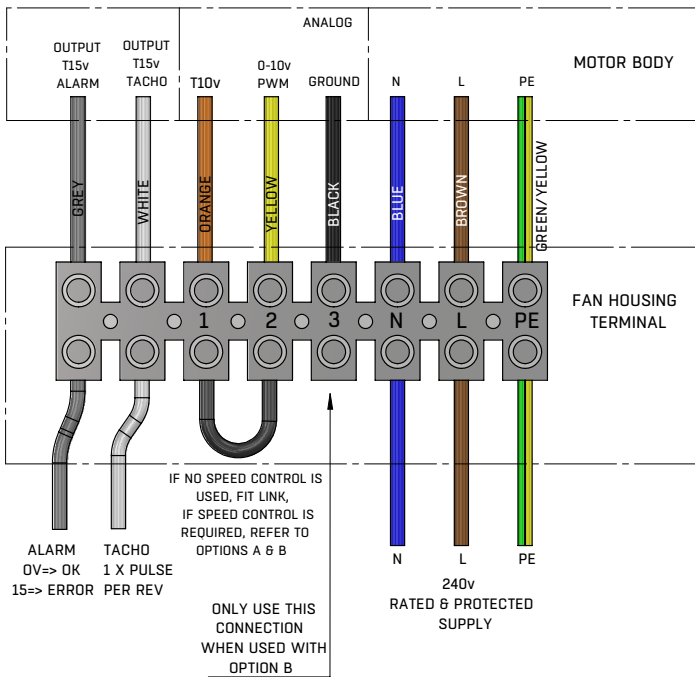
ANALOG

OUTPUT T15v ALARM

OUTPUT T15v TACHO

T10v

0-10v PWM

GROUND

N

L

PE

MOTOR BODY

GREY

WHITE

ORANGE

YELLOW

BLACK

BLUE

BROWN

GREEN/YELLOW

1

2

3

N

L

PE

FAN HOUSING TERMINAL

IF NO SPEED CONTROL IS USED, FIT LINK, IF SPEED CONTROL IS REQUIRED, REFER TO OPTIONS A & B

ALARM
0V=> OK
15=> ERROR

TACHO
1 X PULSE
PER REV

N

L

PE

240v
RATED & PROTECTED SUPPLY

ONLY USE THIS CONNECTION WHEN USED WITH OPTION B